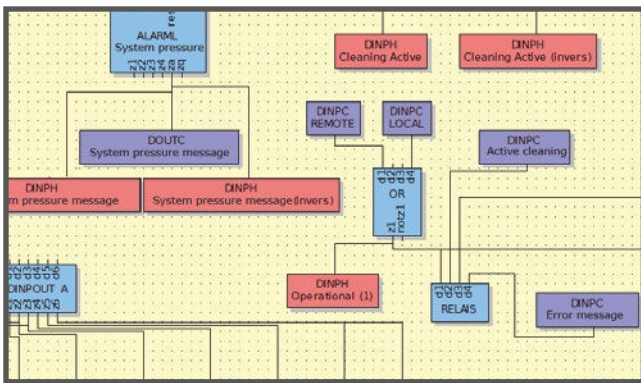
re
ALARML
System pressure
z1 z2 z3 z4 za zb

DINPH
Cleaning Active

DINPH
Cleaning Active (invers)

DINPC
REMOTE

DINPC
LOCAL

DOUTC
System pressure message

DINPC
Active cleaning

DINPH
m pressure message

DINPH
System pressure message(invers)

d1 d2 d3 d4
OR
z1 notz1

d1 d2 d3 d4 d5 d6
DINPOUT A
z1 z2 z3 z4 z5 z6

DINPH
Operational (1)

d1 d2 d3 d4
RELAIS

DINPC
Error message